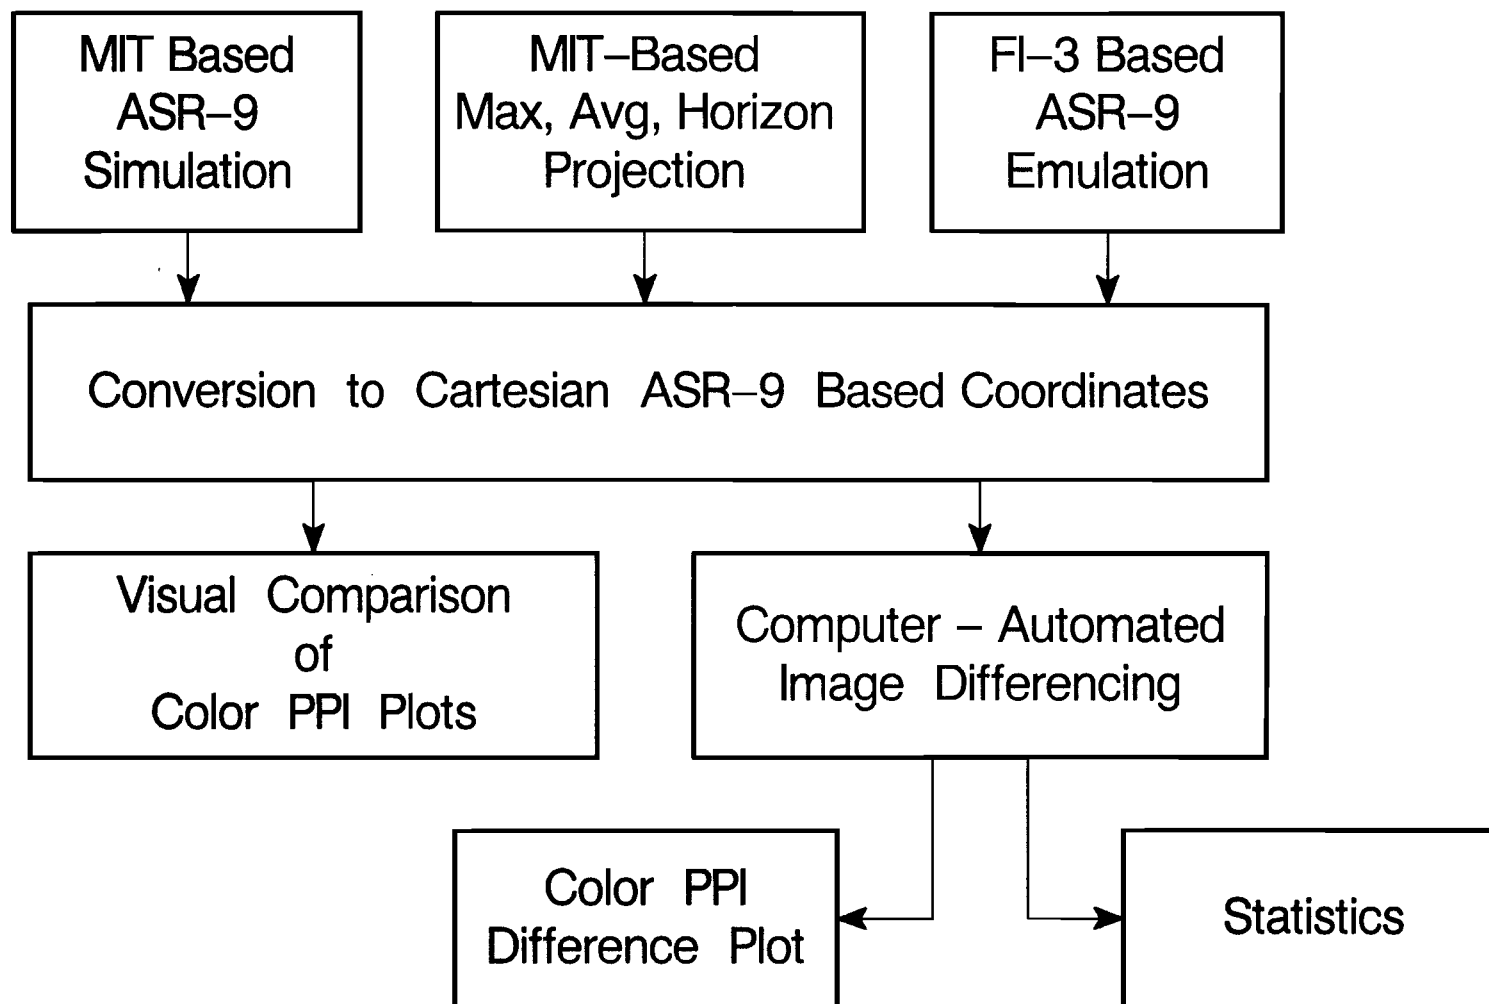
MIT Based ASR–9 Simulation

MIT–Based Max, Avg, Horizon Projection

FI–3 Based ASR–9 Emulation

Conversion to Cartesian ASR–9 Based Coordinates

Visual Comparison of Color PPI Plots

Computer – Automated Image Differencing

Color PPI Difference Plot

Statistics